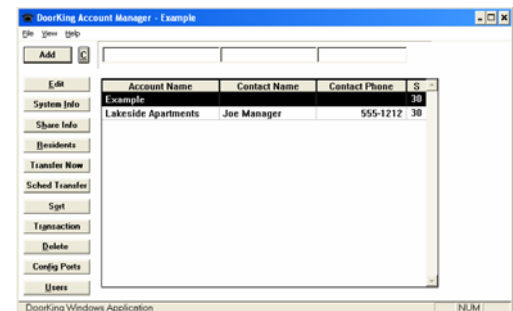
DoorKing Account Manager - Example

File View Help

Add C

Edit
System Info
Share Info
Residents
Transfer Now
Sched Transfer
Sort
Transaction
Delete
Config Ports
Users

| Account Name | Contact Name | Contact Phone | S |
|---|---|---|---|
| Example | | | 30 |
| Lakeside Apartments | Joe Manager | 555-1212 | 30 |

DoorKing Windows Application NUM